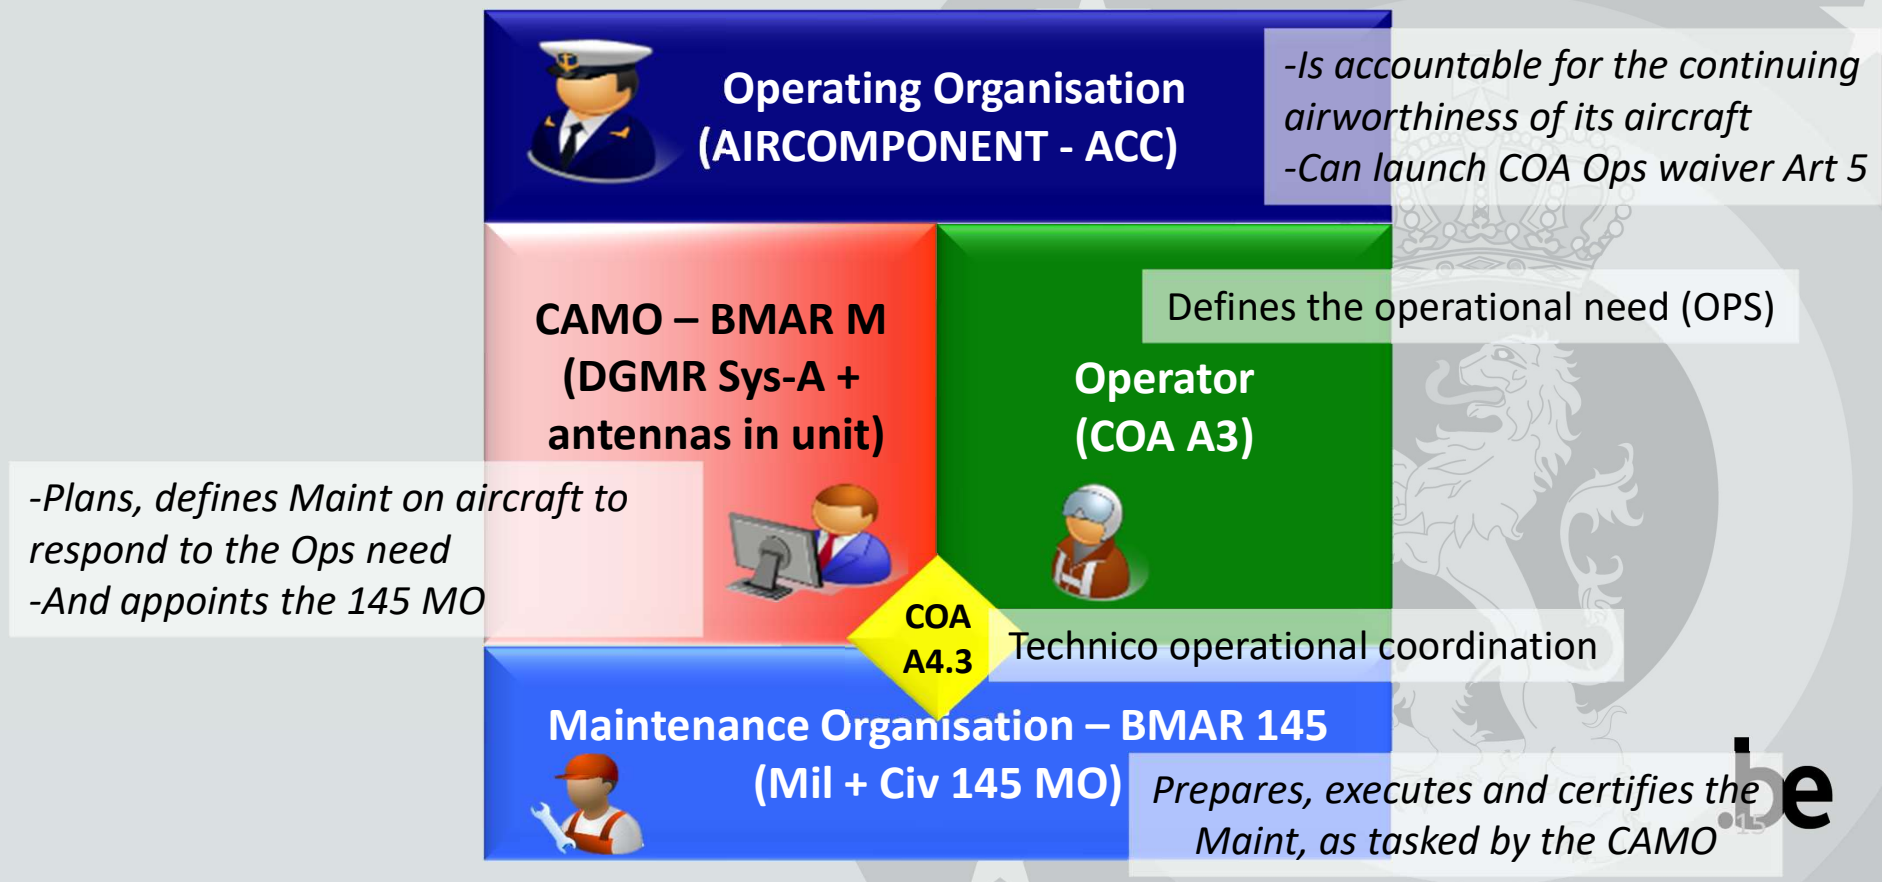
Operating Organisation (AIRCOMPONENT - ACC)

-Is accountable for the continuing airworthiness of its aircraft
-Can launch COA Ops waiver Art 5

CAMO – BMAR M (DGMR Sys-A + antennas in unit)

Defines the operational need (OPS)

Operator (COA A3)

-Plans, defines Maint on aircraft to respond to the Ops need
-And appoints the 145 MO

COA A4.3

Technico operational coordination

Maintenance Organisation – BMAR 145 (Mil + Civ 145 MO)

Prepares, executes and certifies the Maint, as tasked by the CAMO

.be